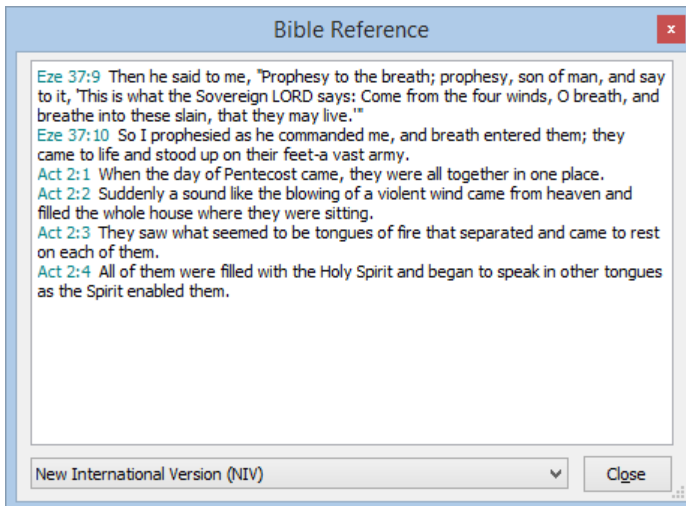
Bible Reference

Eze 37:9 Then he said to me, "Prophesy to the breath; prophesy, son of man, and say to it, 'This is what the Sovereign LORD says: Come from the four winds, O breath, and breathe into these slain, that they may live.'"
Eze 37:10 So I prophesied as he commanded me, and breath entered them; they came to life and stood up on their feet-a vast army.
Act 2:1 When the day of Pentecost came, they were all together in one place.
Act 2:2 Suddenly a sound like the blowing of a violent wind came from heaven and filled the whole house where they were sitting.
Act 2:3 They saw what seemed to be tongues of fire that separated and came to rest on each of them.
Act 2:4 All of them were filled with the Holy Spirit and began to speak in other tongues as the Spirit enabled them.

New International Version (NIV)

Close